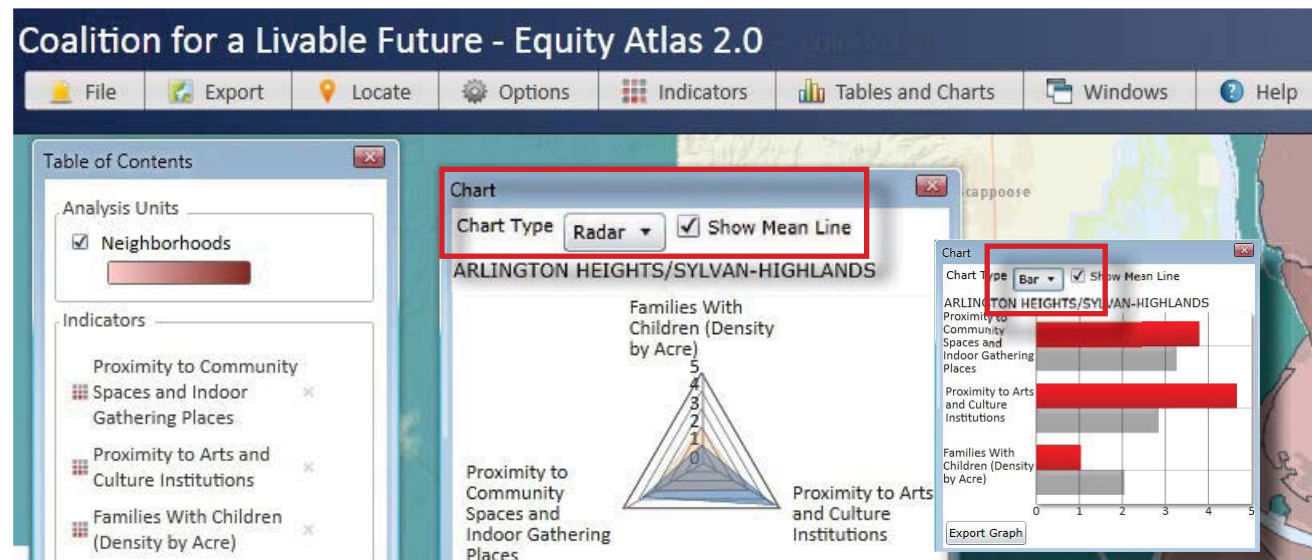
Coalition for a Livable Future - Equity Atlas 2.0

File Export Locate Options Indicators Tables and Charts Windows Help

Table of Contents

Analysis Units

☑ Neighborhoods

Indicators

Proximity to Community Spaces and Indoor Gathering Places

Proximity to Arts and Culture Institutions

Families With Children (Density by Acre)

Chart

Chart Type Radar ▾ ☑ Show Mean Line

ARLINGTON HEIGHTS/SYLVAN-HIGHLANDS

Families With Children (Density by Acre)

5
4
3
2
1
0

Proximity to Community Spaces and Indoor Gathering Places

Proximity to Arts and Culture Institutions

Scappoose

Chart

Chart Type Bar ▾ ☑ Show Mean Line

ARLINGTON HEIGHTS/SYLVAN-HIGHLANDS

Proximity to Community Spaces and Indoor Gathering Places

Proximity to Arts and Culture Institutions

Families With Children (Density by Acre)

0 1 2 3 4 5

Export Graph